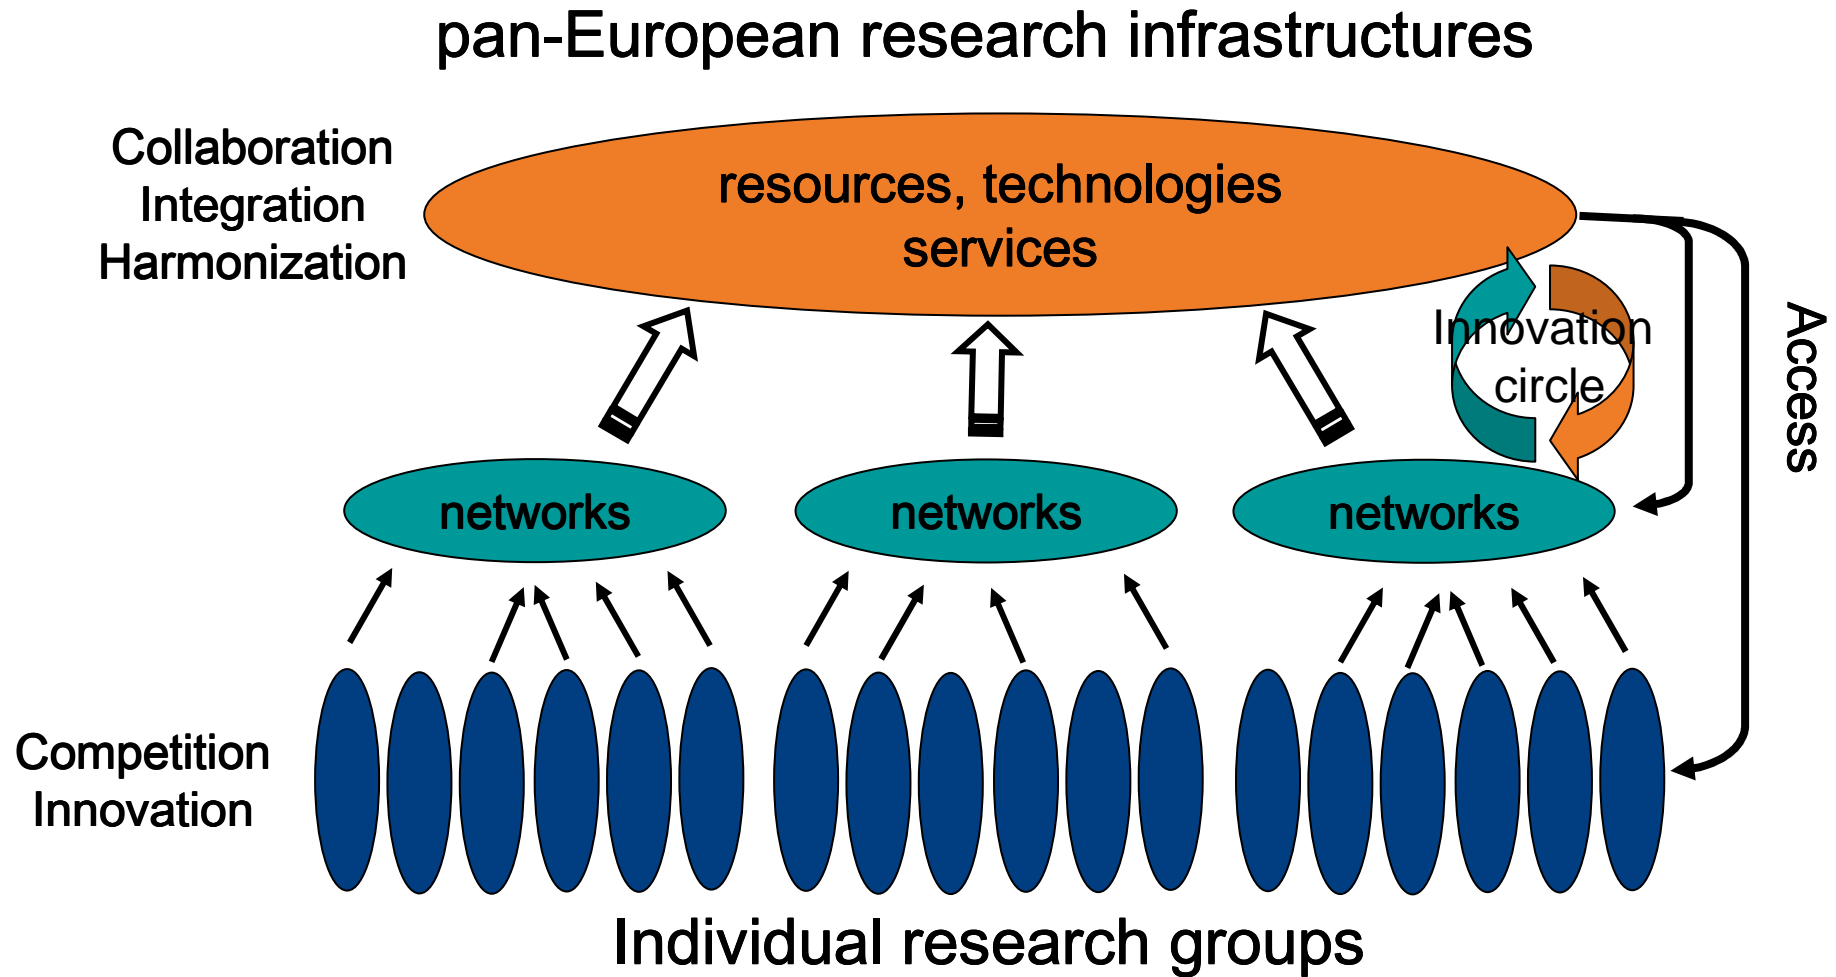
pan-European research infrastructures

Collaboration
Integration
Harmonization

resources, technologies
services

Innovation
circle

Access

networks

networks

networks

Competition
Innovation

Individual research groups